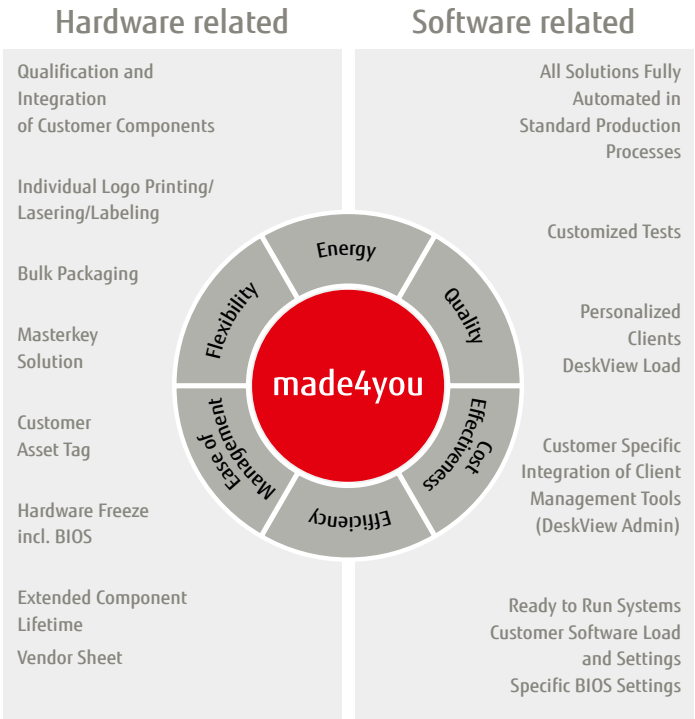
Hardware related

Qualification and Integration of Customer Components

Individual Logo Printing/ Lasering/Labeling

Bulk Packaging

Masterkey Solution

Customer Asset Tag

Hardware Freeze incl. BIOS

Extended Component Lifetime

Vendor Sheet

Software related

All Solutions Fully Automated in Standard Production Processes

Customized Tests

Personalized Clients DeskView Load

Customer Specific Integration of Client Management Tools (DeskView Admin)

Ready to Run Systems Customer Software Load and Settings Specific BIOS Settings

Energy

Quality

Cost Effectiveness

Efficiency

Ease of Management

Flexibility

made4you